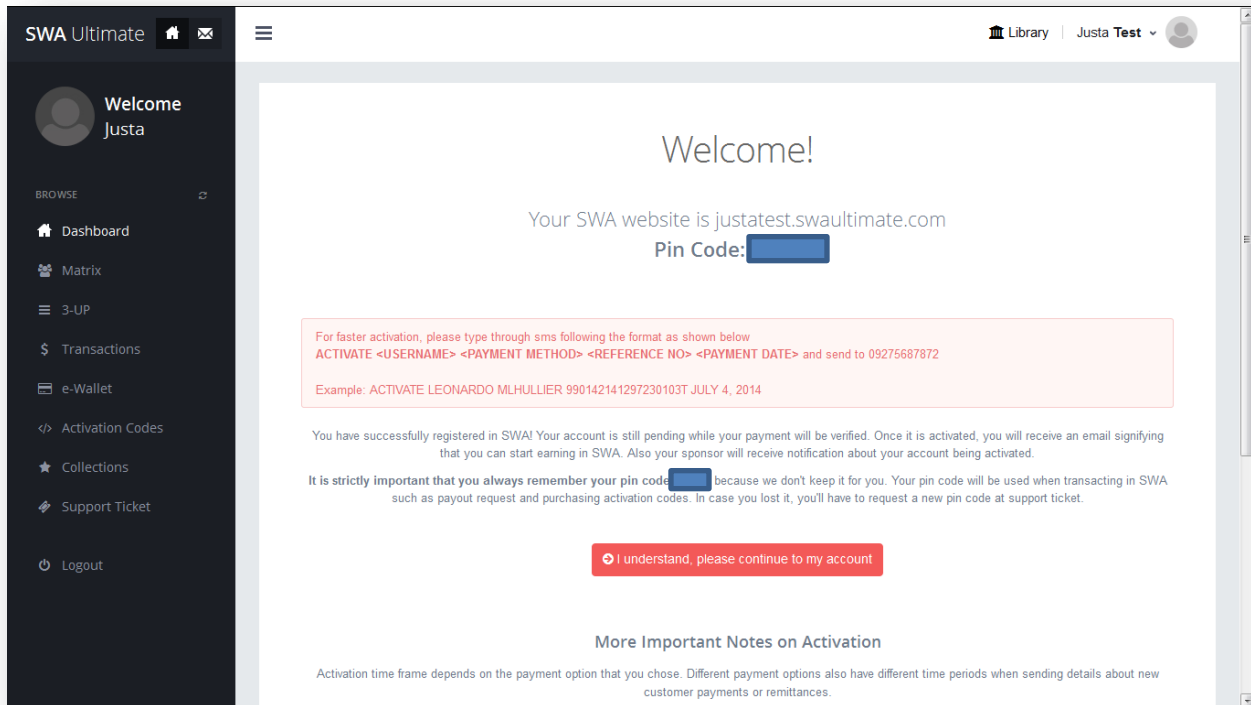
SWA Ultimate

Library | Justa Test

Welcome
Justa

BROWSE

Dashboard
Matrix
3-UP
$ Transactions
e-Wallet
</> Activation Codes
Collections
Support Ticket

Logout

Welcome!

Your SWA website is justatest.swaultimate.com
Pin Code: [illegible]

For faster activation, please type through sms following the format as shown below
ACTIVATE <USERNAME> <PAYMENT METHOD> <REFERENCE NO> <PAYMENT DATE> and send to 09275687872

Example: ACTIVATE LEONARDO MLHULLIER 990142141297230103T JULY 4, 2014

You have successfully registered in SWA! Your account is still pending while your payment will be verified. Once it is activated, you will receive an email signifying that you can start earning in SWA. Also your sponsor will receive notification about your account being activated.

It is strictly important that you always remember your pin code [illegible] because we don't keep it for you. Your pin code will be used when transacting in SWA such as payout request and purchasing activation codes. In case you lost it, you'll have to request a new pin code at support ticket.

I understand, please continue to my account

More Important Notes on Activation

Activation time frame depends on the payment option that you chose. Different payment options also have different time periods when sending details about new customer payments or remittances.